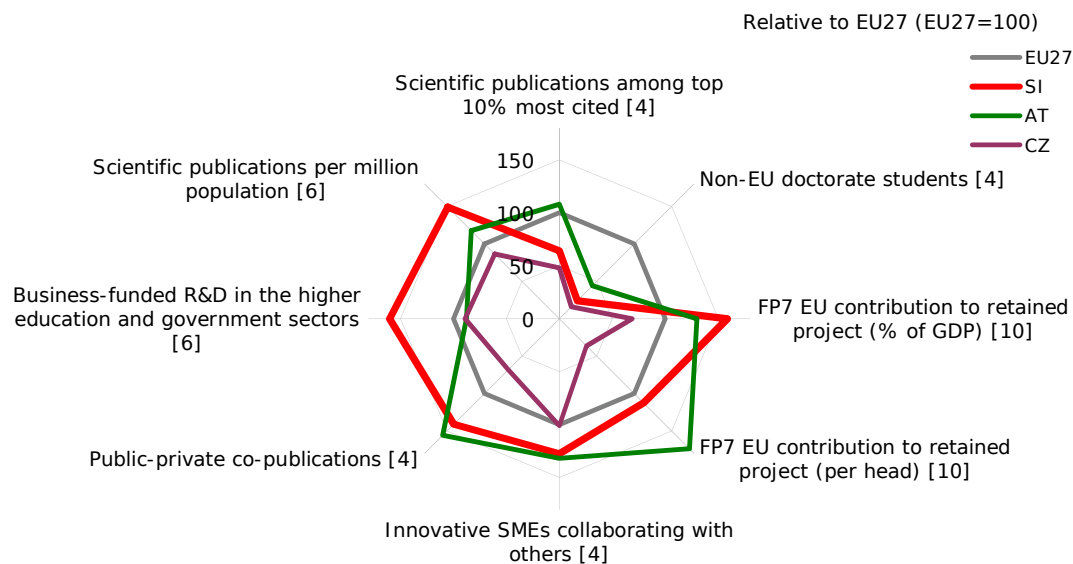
Relative to EU27 (EU27=100)

EU27
SI
AT
CZ

Scientific publications among top 10% most cited [4]

Non-EU doctorate students [4]

FP7 EU contribution to retained project (% of GDP) [10]

FP7 EU contribution to retained project (per head) [10]

Innovative SMEs collaborating with others [4]

Public-private co-publications [4]

Business-funded R&D in the higher education and government sectors [6]

Scientific publications per million population [6]

150
100
50
0